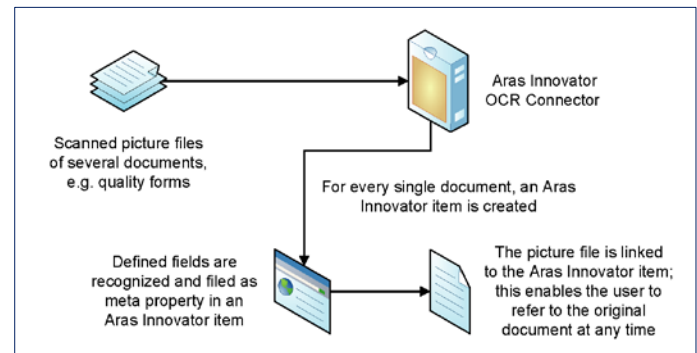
Aras Innovator OCR Connector

Scanned picture files of several documents, e.g. quality forms

For every single document, an Aras Innovator item is created

Defined fields are recognized and filed as meta property in an Aras Innovator item

The picture file is linked to the Aras Innovator item; this enables the user to refer to the original document at any time